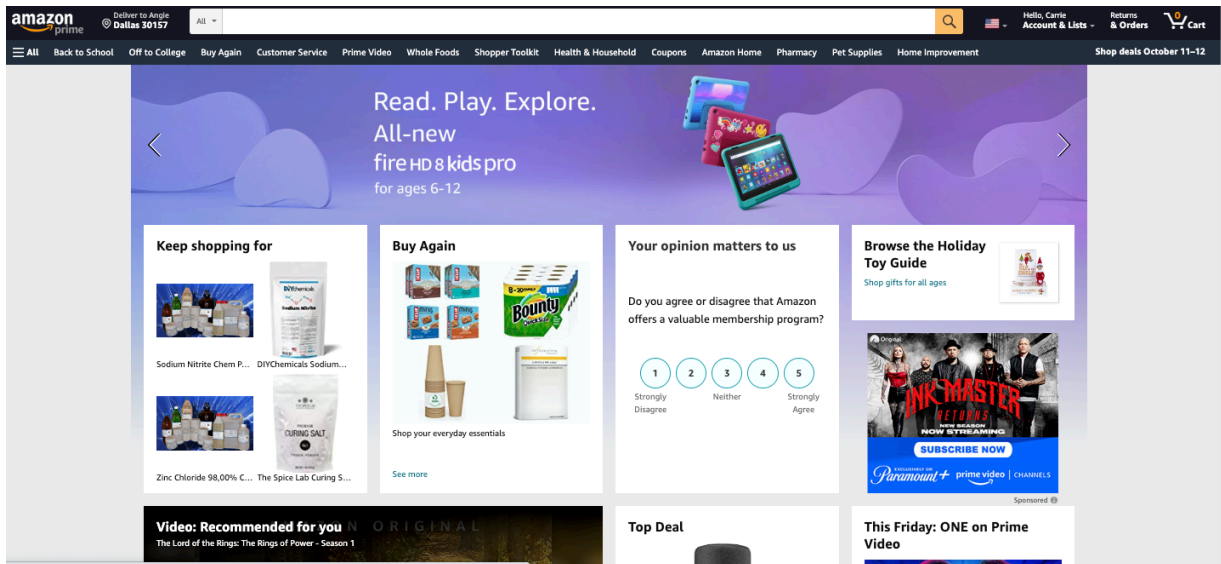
amazon prime

Deliver to Angie
Dallas 30157

All

Hello, Carrie
Account & Lists

Returns
& Orders

0
Cart

All
Back to School
Off to College
Buy Again
Customer Service
Prime Video
Whole Foods
Shopper Toolkit
Health & Household
Coupons
Amazon Home
Pharmacy
Pet Supplies
Home Improvement
Shop deals October 11–12

Read. Play. Explore.
All-new
fire HD 8 kids pro
for ages 6-12

Keep shopping for

Sodium Nitrite Chem P...
DIYChemicals Sodium...
Zinc Chloride 98,00% C...
The Spice Lab Curing S...

Buy Again

Bounty

Shop your everyday essentials

See more

Your opinion matters to us

Do you agree or disagree that Amazon offers a valuable membership program?

1
2
3
4
5
Strongly Disagree
Neither
Strongly Agree

Browse the Holiday Toy Guide
Shop gifts for all ages

INK MASTER
RETURNS
NEW SEASON
NOW STREAMING
SUBSCRIBE NOW
Paramount+ prime video | CHANNELS

Sponsored

Video: Recommended for you
The Lord of the Rings: The Rings of Power - Season 1
N ORIGINAL

Top Deal

This Friday: ONE on Prime Video